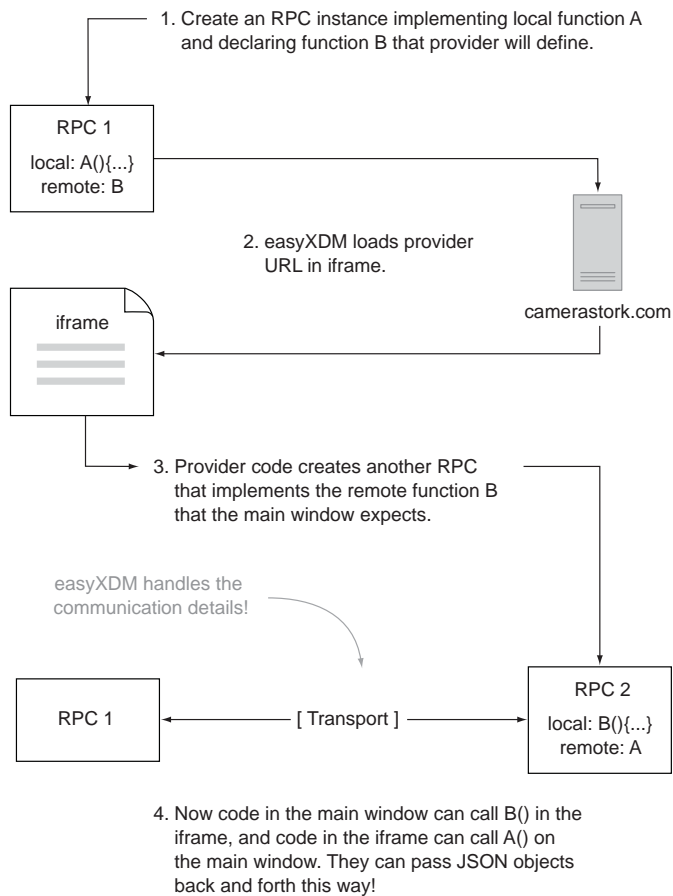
1. Create an RPC instance implementing local function A and declaring function B that provider will define.

RPC 1
local: A(){...}
remote: B

2. easyXDM loads provider URL in iframe.

camerastork.com

iframe

3. Provider code creates another RPC that implements the remote function B that the main window expects.

easyXDM handles the communication details!

RPC 1

[ Transport ]

RPC 2
local: B(){...}
remote: A

4. Now code in the main window can call B() in the iframe, and code in the iframe can call A() on the main window. They can pass JSON objects back and forth this way!